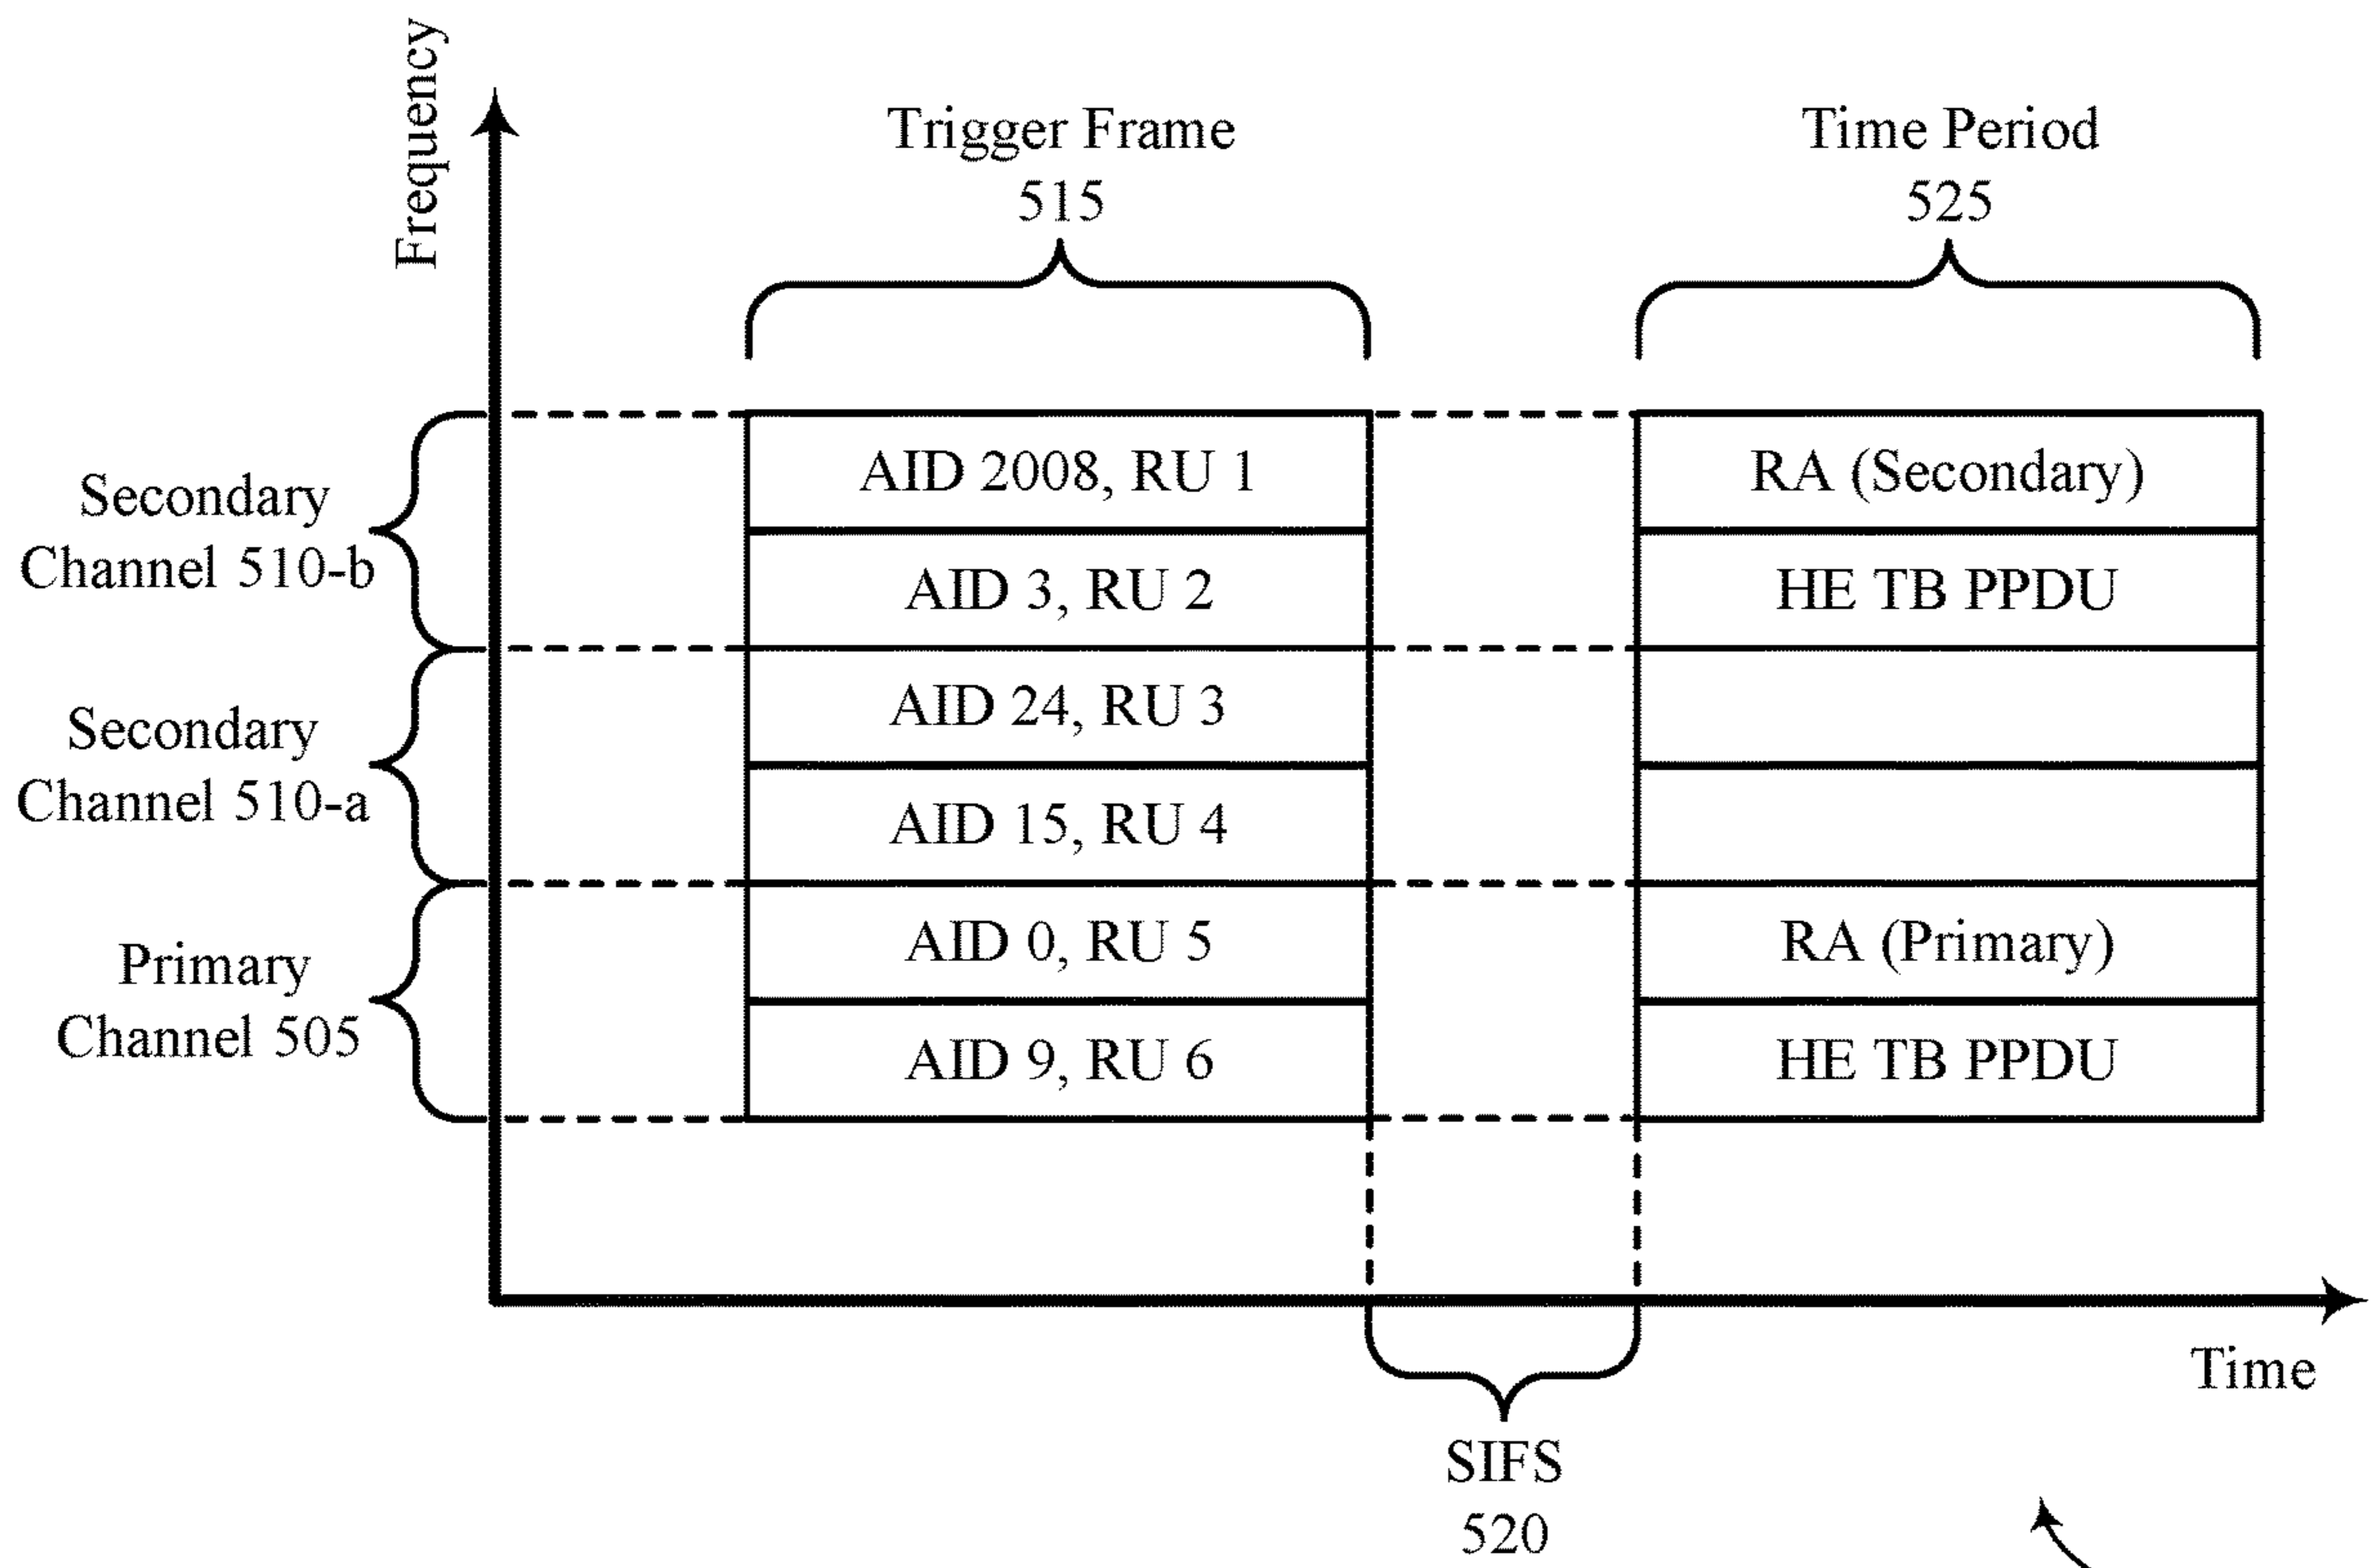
Frequency

Trigger Frame
515

Time Period
525

Secondary Channel 510-b

Secondary Channel 510-a

Primary Channel 505

AID 2008, RU 1
AID 3, RU 2
AID 24, RU 3
AID 15, RU 4
AID 0, RU 5
AID 9, RU 6

RA (Secondary)
HE TB PPDU
RA (Primary)
HE TB PPDU

Time

SIFS
520